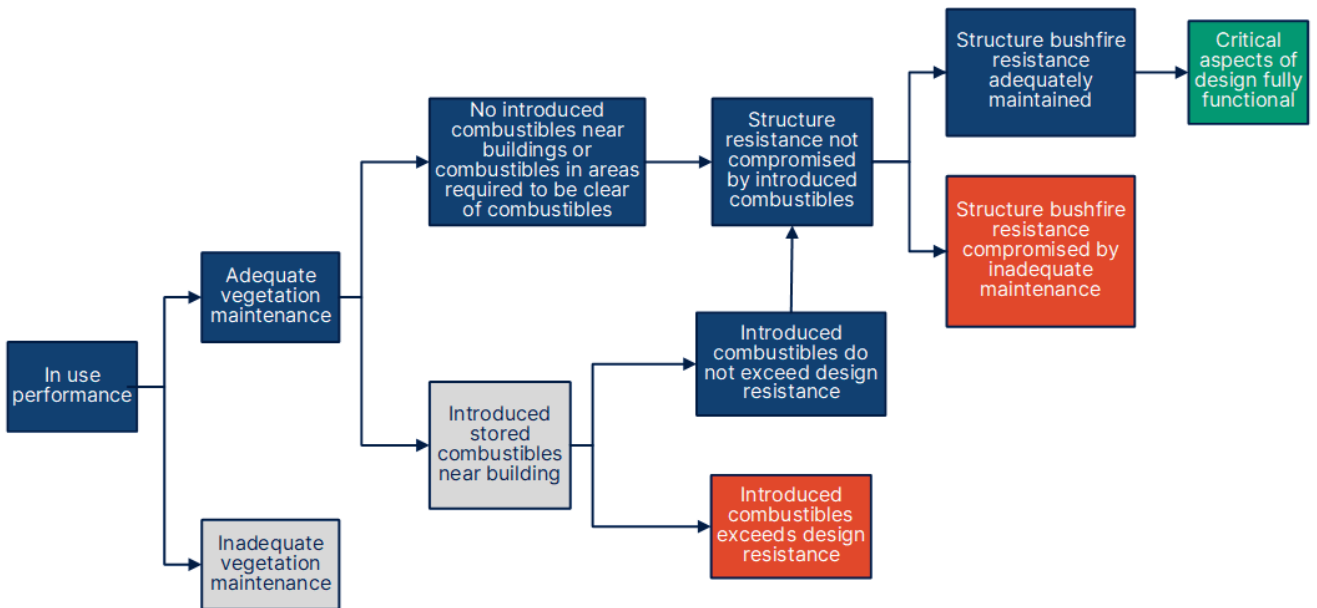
In use performance

Adequate vegetation maintenance

Inadequate vegetation maintenance

No introduced combustibles near buildings or combustibles in areas required to be clear of combustibles

Introduced stored combustibles near building

Structure resistance not compromised by introduced combustibles

Introduced combustibles do not exceed design resistance

Introduced combustibles exceeds design resistance

Structure bushfire resistance adequately maintained

Structure bushfire resistance compromised by inadequate maintenance

Critical aspects of design fully functional